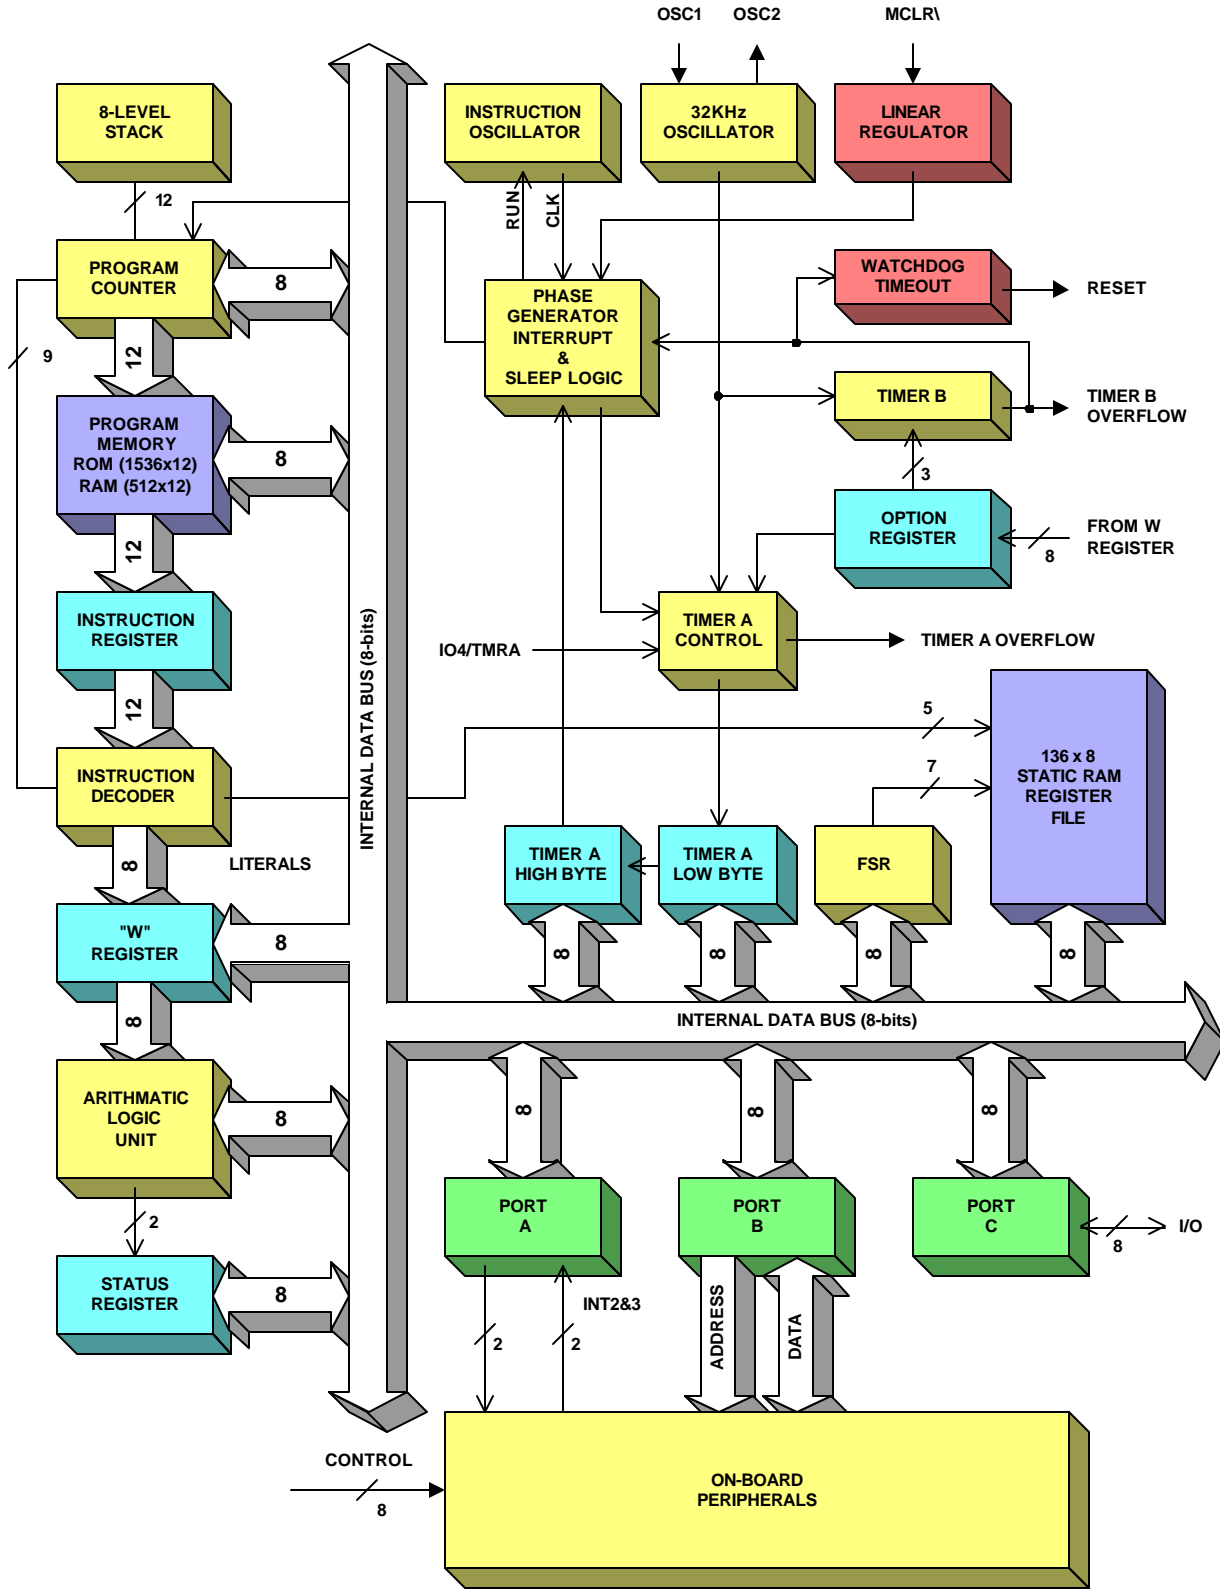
OSC1 OSC2 MCLR\

8-LEVEL STACK

12

INSTRUCTION OSCILLATOR

32KHz OSCILLATOR

LINEAR REGULATOR

PROGRAM COUNTER

8

RUN

CLK

PHASE GENERATOR INTERRUPT & SLEEP LOGIC

WATCHDOG TIMEOUT

RESET

9

12

PROGRAM MEMORY ROM (1536x12) RAM (512x12)

8

TIMER B

TIMER B OVERFLOW

3

OPTION REGISTER

FROM W REGISTER

8

12

INSTRUCTION REGISTER

INTERNAL DATA BUS (8-bits)

TIMER A CONTROL

TIMER A OVERFLOW

IO4/TMRA

12

5

INSTRUCTION DECODER

7

136 x 8 STATIC RAM REGISTER FILE

8

LITERALS

TIMER A HIGH BYTE

TIMER A LOW BYTE

FSR

"W" REGISTER

8

8

8

8

8

8

INTERNAL DATA BUS (8-bits)

8

8

8

ARITHMATIC LOGIC UNIT

8

2

PORT A

PORT B

PORT C

I/O

8

STATUS REGISTER

8

INT2&3

ADDRESS

DATA

2

2

CONTROL

8

ON-BOARD PERIPHERALS